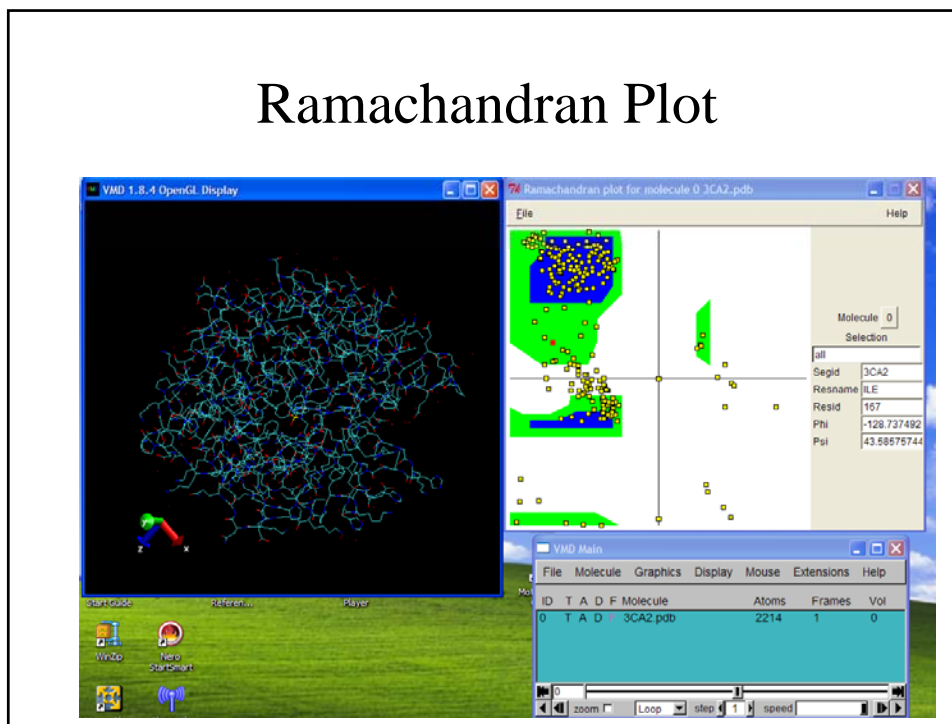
Ramachandran Plot

VMD 1.8.4 OpenGL Display

Ramachandran plot for molecule 0 3CA2.pdb

File

Help

Molecule 0

Selection

all

| Segid | 3CA2 |
|---|---|
| Resname | ILE |
| Resid | 167 |
| Phi | -128.737492 |
| Psi | 43.58575744 |

Start Guide

Referen...

Player

WinZip

Nero StartSmart

VMD Main

File Molecule Graphics Display Mouse Extensions Help

| ID | T | A | D | F | Molecule | Atoms | Frames | Vol |
|---|---|---|---|---|---|---|---|---|
| 0 | T | A | D | F | 3CA2.pdb | 2214 | 1 | 0 |

0

zoom

Loop

step 1

speed